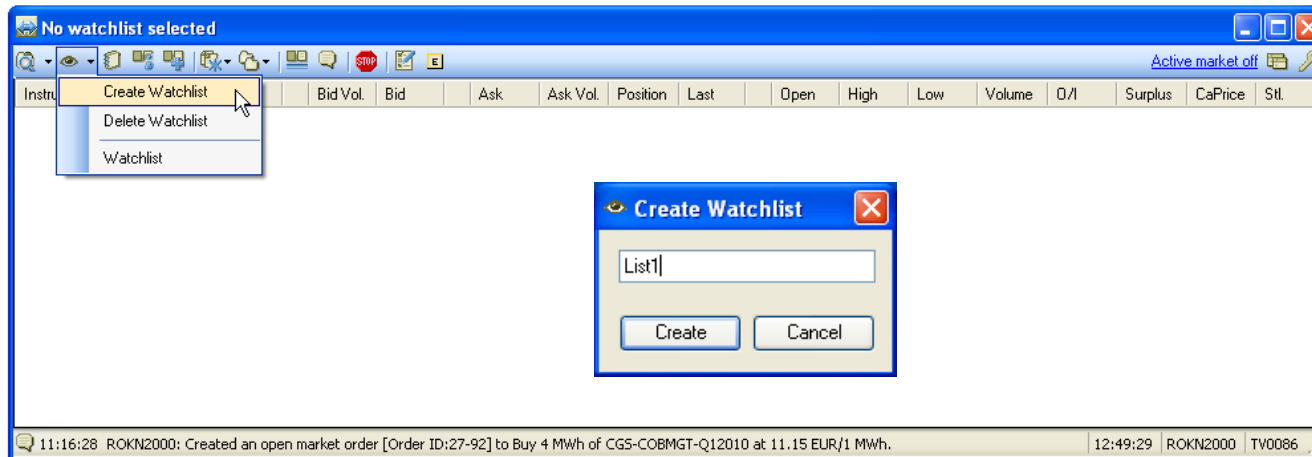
No watchlist selected

Active market off

Instru

Create Watchlist

Delete Watchlist

Watchlist

| Bid Vol. | Bid | Ask | Ask Vol. | Position | Last | Open | High | Low | Volume | O/I | Surplus | CaPrice | Stl. |
|---|---|---|---|---|---|---|---|---|---|---|---|---|---|

Create Watchlist

List1

Create

Cancel

11:16:28 ROKN2000: Created an open market order [Order ID:27-92] to Buy 4 MWh of CGS-COBMGT-Q12010 at 11.15 EUR/1 MWh.

12:49:29

ROKN2000

TV0086